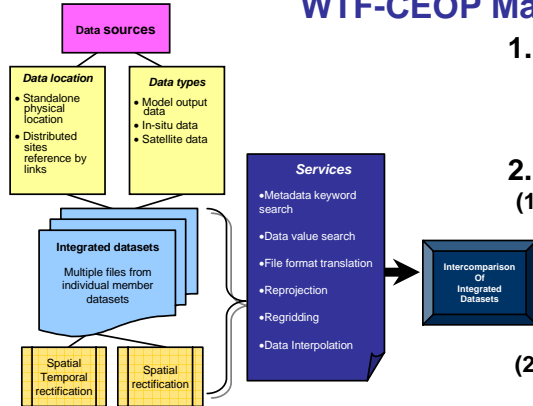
WTF-CEOP Ma

Data sources

Data location
• Standalone physical location
• Distributed sites reference by links

Data types
• Model output data
• In-situ data
• Satellite data

Integrated datasets
Multiple files from individual member datasets

Spatial Temporal rectification

Spatial rectification

Services
•Metadata keyword search
•Data value search
•File format translation
•Reprojection
•Regridding
•Data Interpolation

Intercomparison Of Integrated Datasets

1.

2.
(1

(2